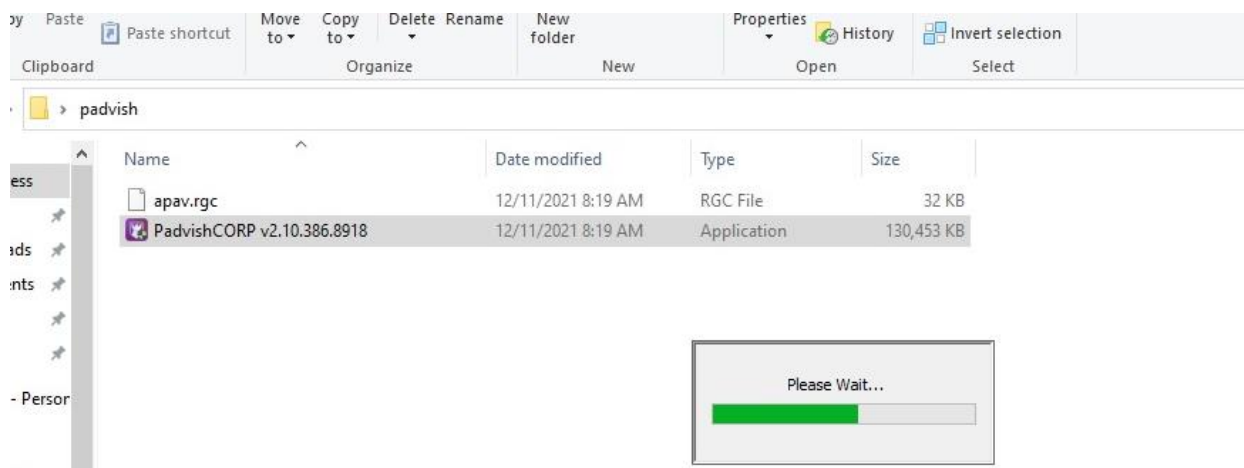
py Paste Paste shortcut Move to ▾ Copy to ▾ Delete Rename New folder Properties History Invert selection

Clipboard Organize New Open Select

› padvish

ess
ads
ents
- Persor

| Name | Date modified | Type | Size |
|---|---|---|---|
| apav.rgc | 12/11/2021 8:19 AM | RGC File | 32 KB |
| PadvishCORP v2.10.386.8918 | 12/11/2021 8:19 AM | Application | 130,453 KB |

Please Wait...